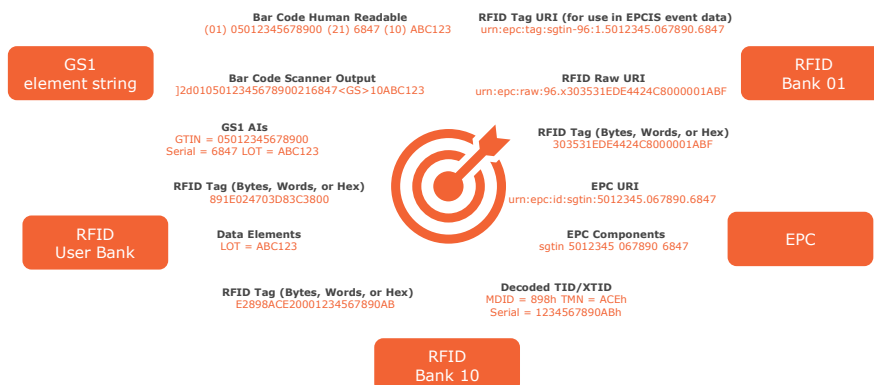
Bar Code Human Readable
(01) 05012345678900 (21) 6847 (10) ABC123

RFID Tag URI (for use in EPCIS event data)
urn:epc:tag:sgtin-96:1.5012345.067890.6847

GS1
element string

RFID
Bank 01

Bar Code Scanner Output
]d2010501234567890021684​7<GS>10ABC123

RFID Raw URI
urn:epc:raw:96.x303531EDE4424C8000001ABF

GS1 AIs
GTIN = 05012345678900
Serial = 6847 LOT = ABC123

RFID Tag (Bytes, Words, or Hex)
303531EDE4424C8000001ABF

RFID Tag (Bytes, Words, or Hex)
891E024703D83C3800

EPC URI
urn:epc:id:sgtin:5012345.067890.6847

RFID
User Bank

Data Elements
LOT = ABC123

EPC Components
sgtin 5012345 067890 6847

EPC

RFID Tag (Bytes, Words, or Hex)
E2898ACE20001234567890AB

Decoded TID/XTID
MDID = 898h TMN = ACEh
Serial = 1234567890ABh

RFID
Bank 10